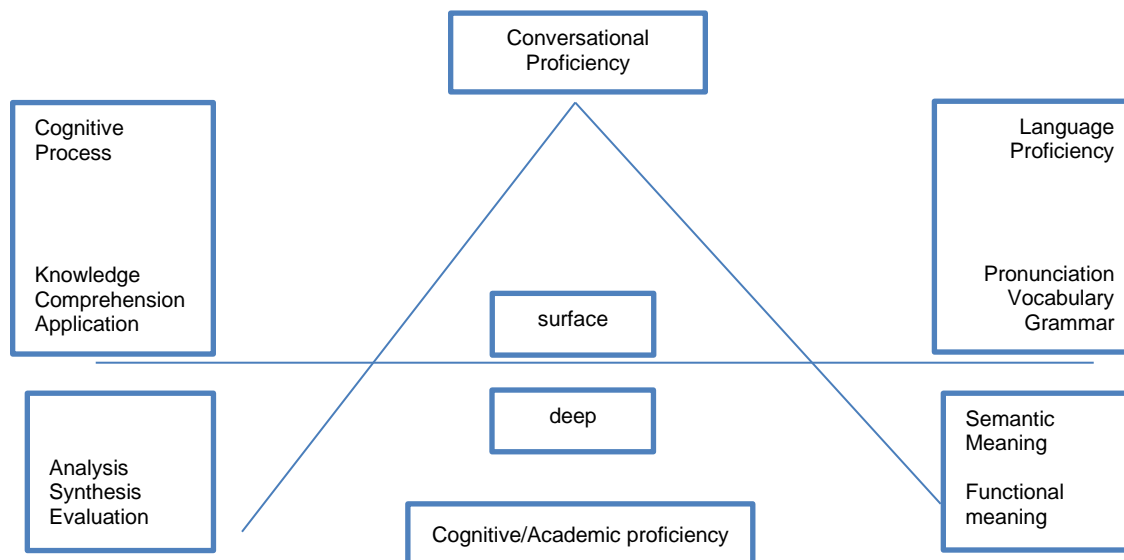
Conversational Proficiency

Cognitive Process

Knowledge
Comprehension
Application

Language Proficiency

Pronunciation
Vocabulary
Grammar

surface

deep

Analysis
Synthesis
Evaluation

Semantic Meaning

Functional meaning

Cognitive/Academic proficiency